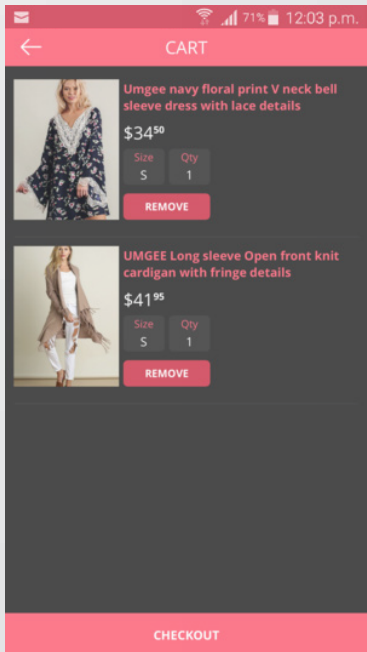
71% 12:03 p.m.

CART

Umgee navy floral print V neck bell sleeve dress with lace details

$34$^{50}$

Size
S

Qty
1

REMOVE

UMGEE Long sleeve Open front knit cardigan with fringe details

$41$^{95}$

Size
S

Qty
1

REMOVE

CHECKOUT